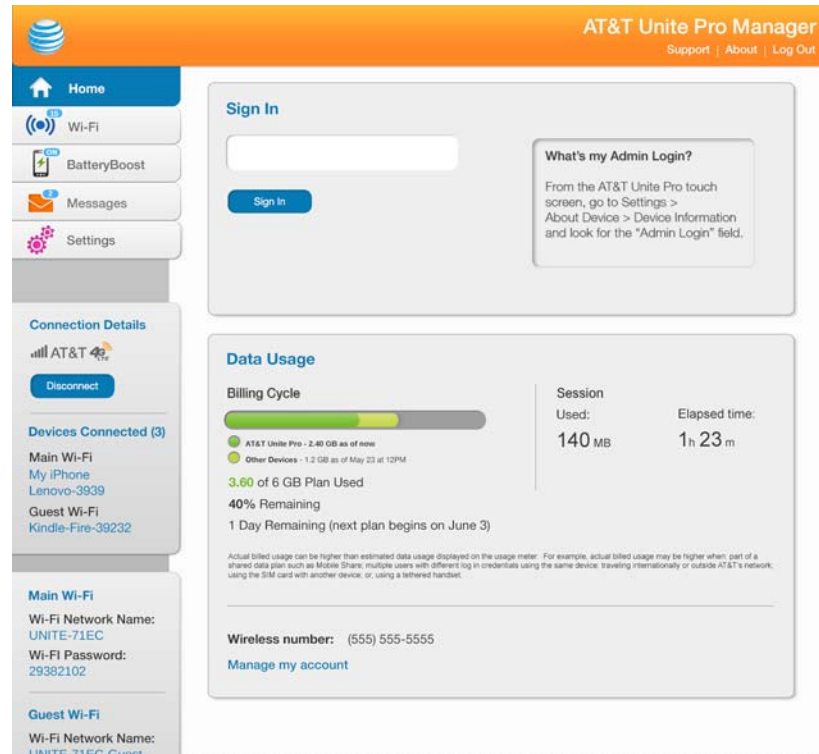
AT&T Unite Pro Manager
Support | About | Log Out

Home
15 Wi-Fi
ON BatteryBoost
2 Messages
Settings

Connection Details
AT&T 4G LTE
Disconnect

Devices Connected (3)
Main Wi-Fi
My iPhone
Lenovo-3939
Guest Wi-Fi
Kindle-Fire-39232

Main Wi-Fi
Wi-Fi Network Name:
UNITE-71EC
Wi-Fi Password:
29382102

Guest Wi-Fi
Wi-Fi Network Name:
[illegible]

Sign In
Sign In

What's my Admin Login?
From the AT&T Unite Pro touch screen, go to Settings > About Device > Device Information and look for the "Admin Login" field.

Data Usage
Billing Cycle
AT&T Unite Pro - 2.40 GB as of now
Other Devices - 1.2 GB as of May 23 at 12PM
3.60 of 6 GB Plan Used
40% Remaining
1 Day Remaining (next plan begins on June 3)

Session
Used:
140 MB
Elapsed time:
1h 23m

Actual billed usage can be higher than estimated data usage displayed on the usage meter. For example, actual billed usage may be higher when: part of a shared data plan such as Mobile Share; multiple users with different log in credentials using the same device; traveling internationally or outside AT&T's network; using the SIM card with another device; or, using a tethered handset.

Wireless number: (555) 555-5555
Manage my account